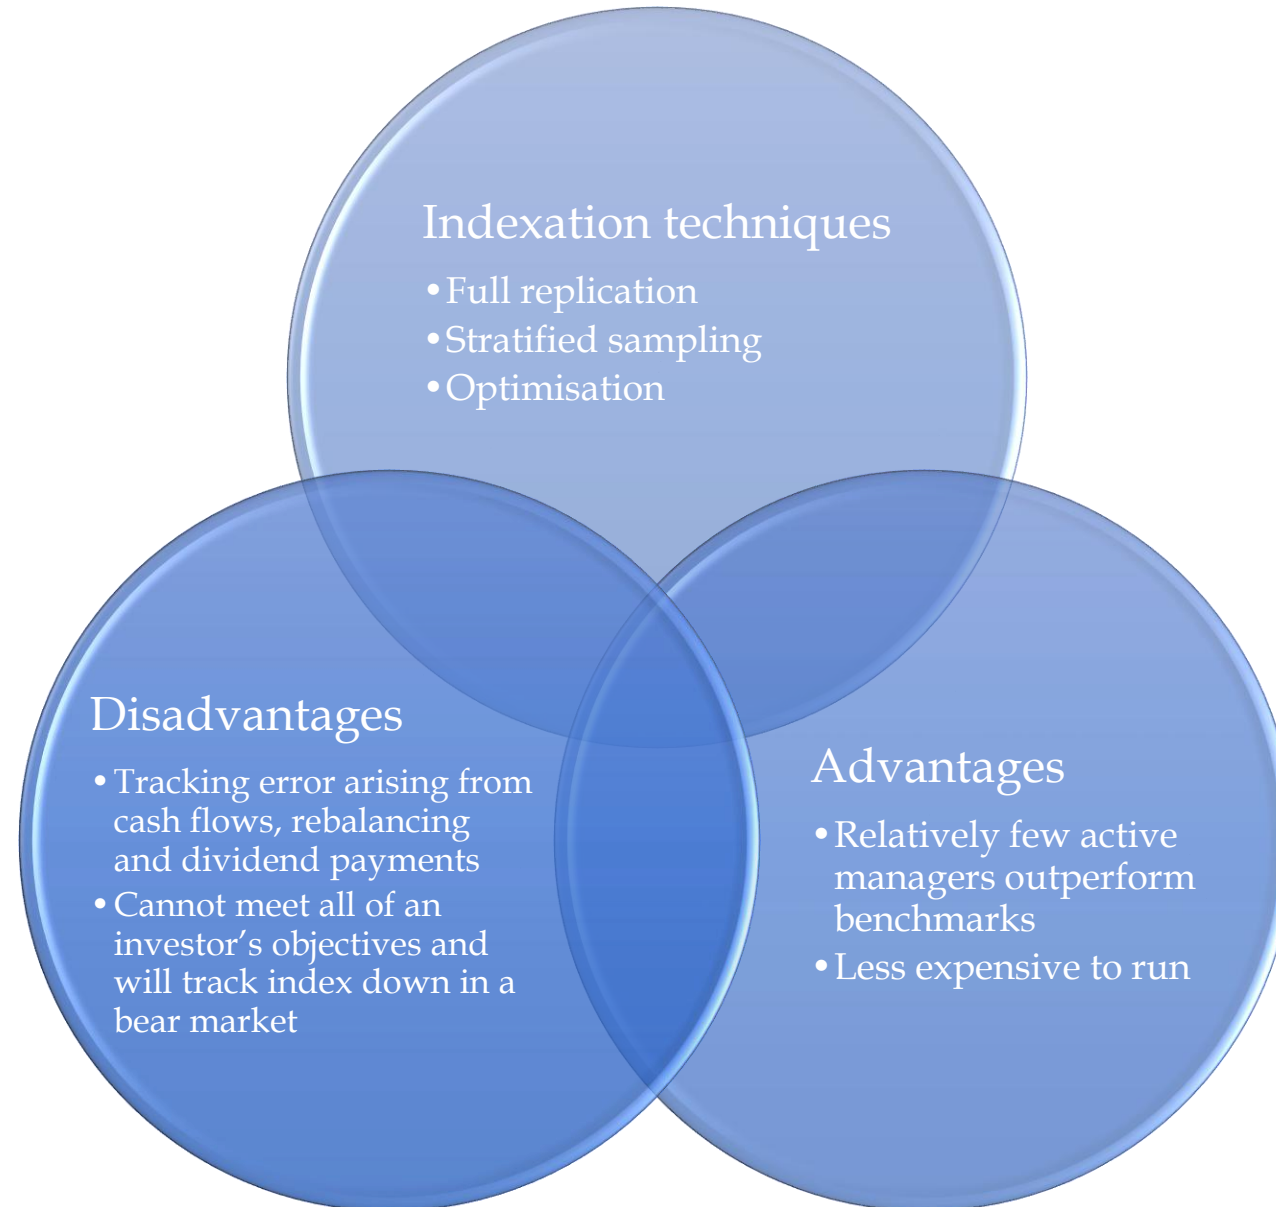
Indexation techniques

• Full replication
• Stratified sampling
• Optimisation

Disadvantages

• Tracking error arising from cash flows, rebalancing and dividend payments
• Cannot meet all of an investor's objectives and will track index down in a bear market

Advantages

• Relatively few active managers outperform benchmarks
• Less expensive to run